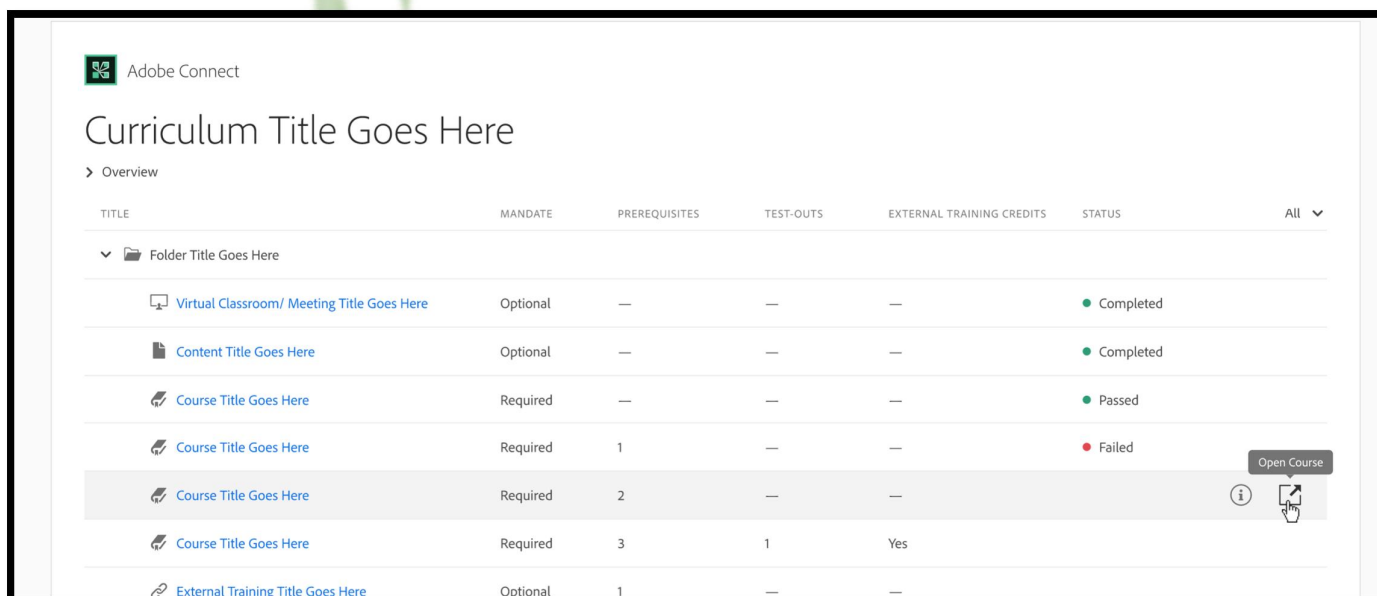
Adobe Connect

Curriculum Title Goes Here

> Overview

| TITLE | MANDATE | PREREQUISITES | TEST-OUTS | EXTERNAL TRAINING CREDITS | STATUS | All |
|---|---|---|---|---|---|---|
| Folder Title Goes Here | | | | | | |
| Virtual Classroom/ Meeting Title Goes Here | Optional | — | — | — | Completed | |
| Content Title Goes Here | Optional | — | — | — | Completed | |
| Course Title Goes Here | Required | — | — | — | Passed | |
| Course Title Goes Here | Required | 1 | — | — | Failed | |
| Course Title Goes Here | Required | 2 | — | — | | Open Course |
| Course Title Goes Here | Required | 3 | 1 | Yes | | |
| External Training Title Goes Here | Optional | 1 | — | — | | |